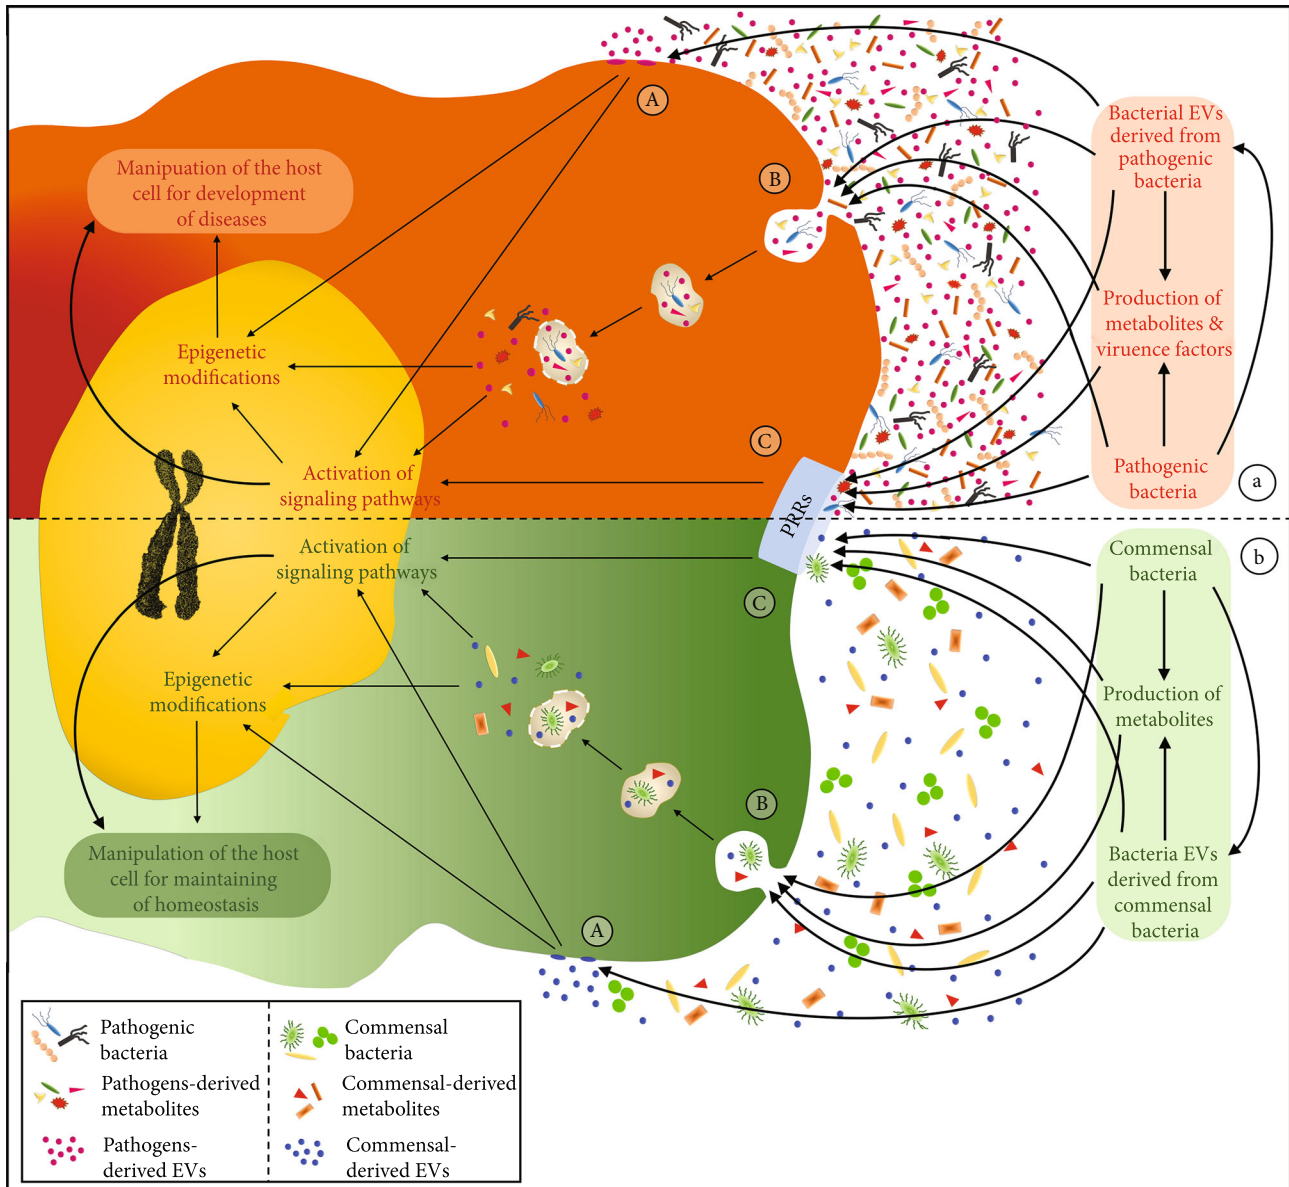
A

Manipulation of the host cell for development of diseases

B

Bacterial EVs derived from pathogenic bacteria

Epigenetic modifications

Production of metabolites & viruence factors

C

Activation of signaling pathways

Pathogenic bacteria

a

PRRs

Activation of signaling pathways

Commensal bacteria

b

C

Epigenetic modifications

Production of metabolites

B

Manipulation of the host cell for maintaining of homeostasis

Bacteria EVs derived from commensal bacteria

A

Pathogenic bacteria

Commensal bacteria

Pathogens-derived metabolites

Commensal-derived metabolites

Pathogens-derived EVs

Commensal-derived EVs